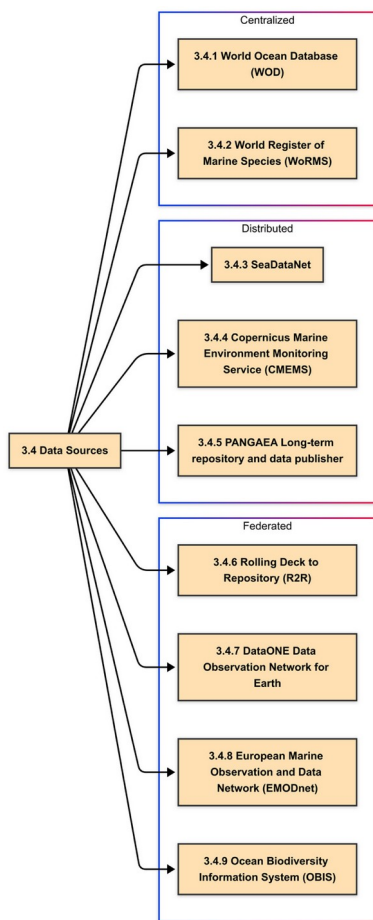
3.4 Data Sources

Centralized

3.4.1 World Ocean Database (WOD)

3.4.2 World Register of Marine Species (WoRMS)

Distributed

3.4.3 SeaDataNet

3.4.4 Copernicus Marine Environment Monitoring Service (CMEMS)

3.4.5 PANGAEA Long-term repository and data publisher

Federated

3.4.6 Rolling Deck to Repository (R2R)

3.4.7 DataONE Data Observation Network for Earth

3.4.8 European Marine Observation and Data Network (EMODnet)

3.4.9 Ocean Biodiversity Information System (OBIS)